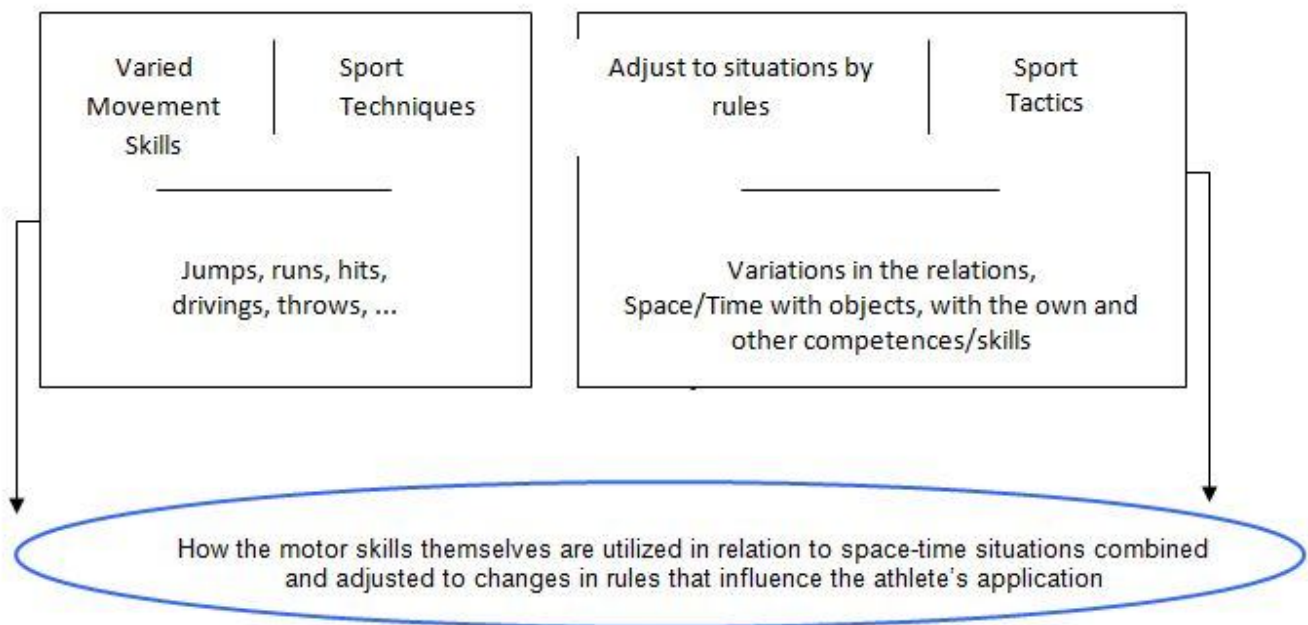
Varied Movement Skills

Sport Techniques

Jumps, runs, hits, drivings, throws, ...

Adjust to situations by rules

Sport Tactics

Variations in the relations, Space/Time with objects, with the own and other competences/skills

How the motor skills themselves are utilized in relation to space-time situations combined and adjusted to changes in rules that influence the athlete's application